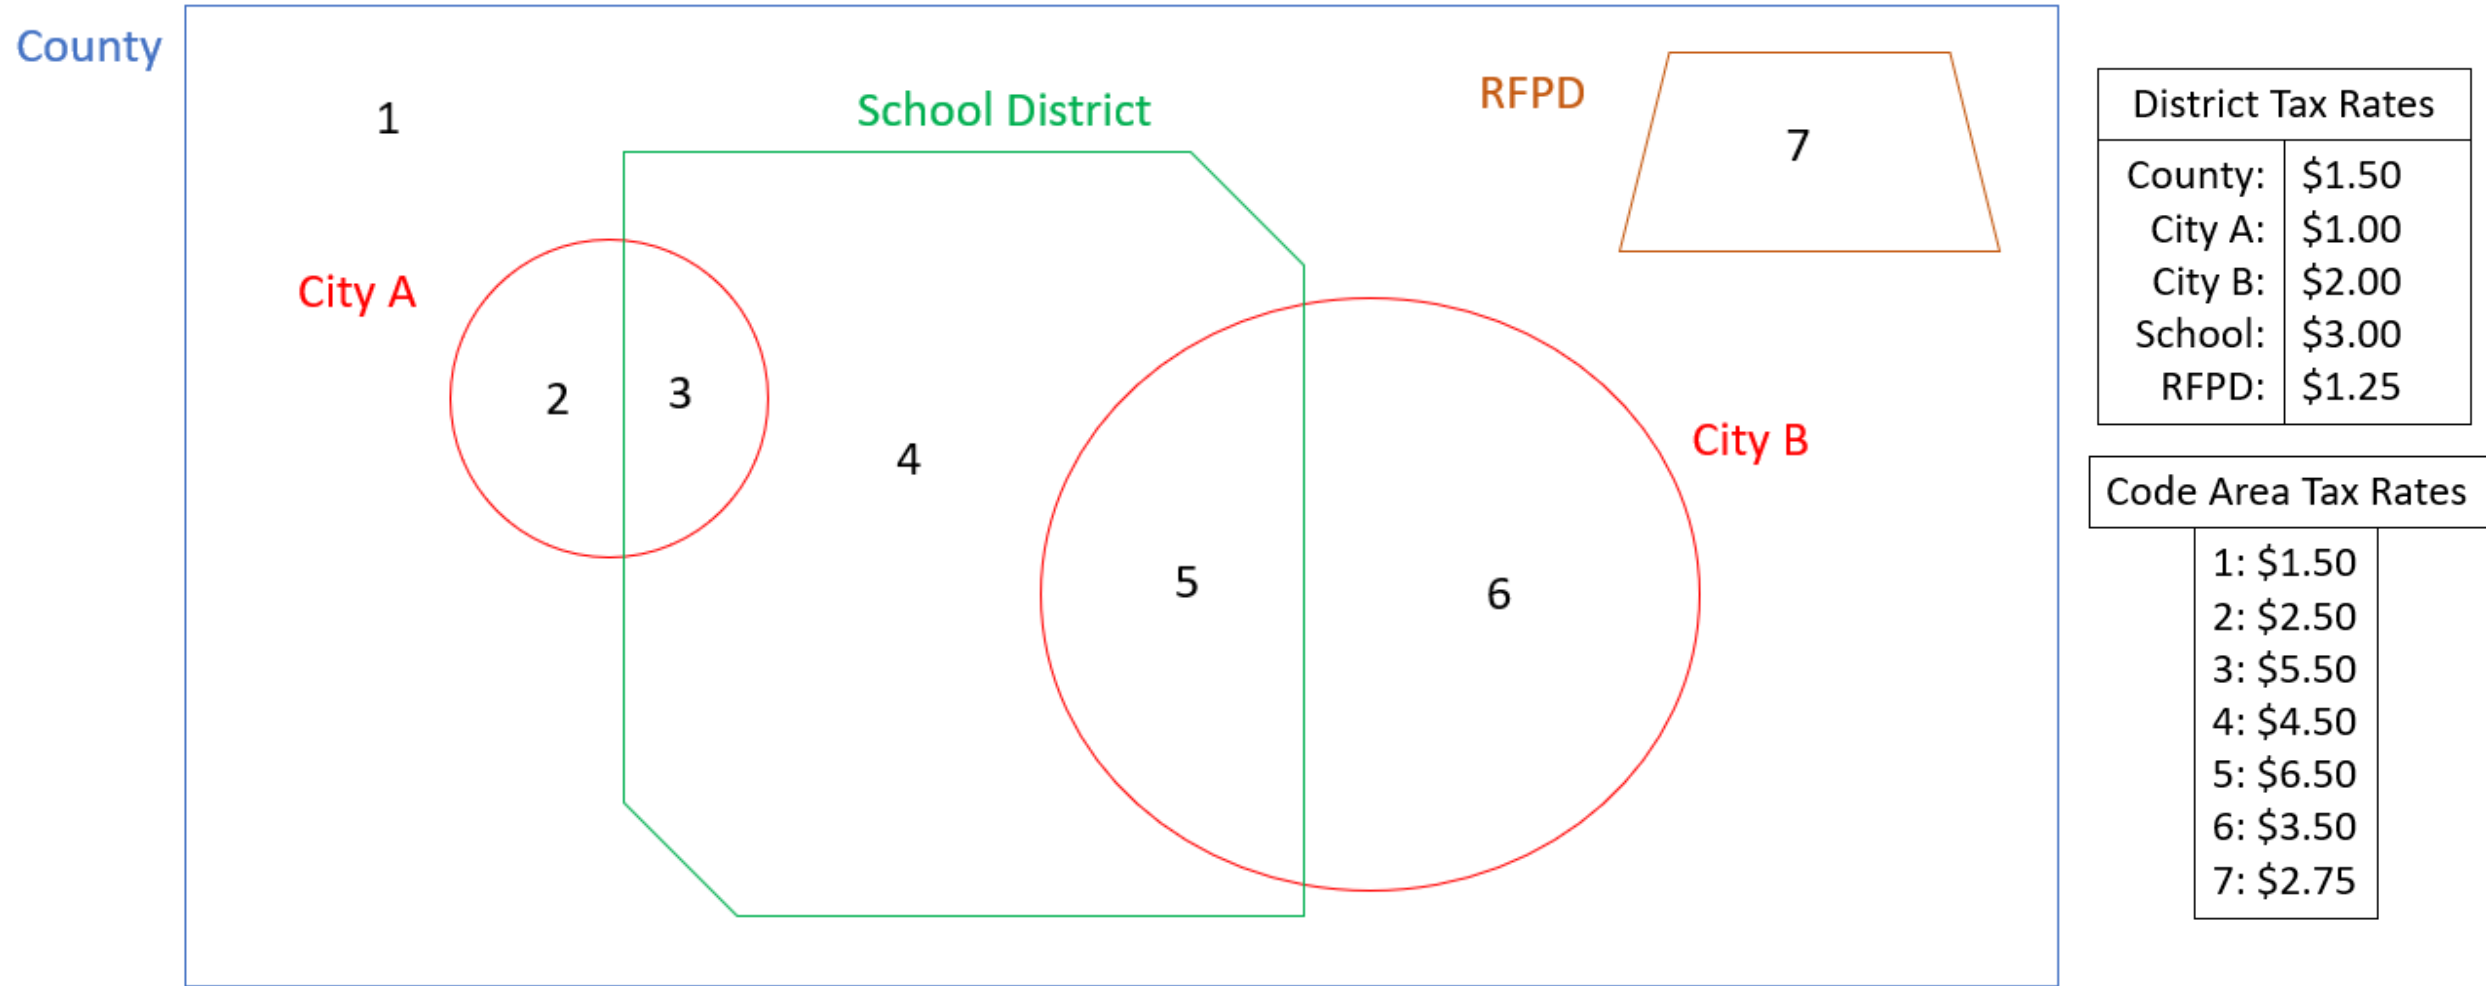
County

1

School District

RFPD

7

City A

2

3

4

5

6

City B

| District Tax Rates | |
|---|---|
| County: | \$1.50 |
| City A: | \$1.00 |
| City B: | \$2.00 |
| School: | \$3.00 |
| RFPD: | \$1.25 |

| Code Area Tax Rates |
|---|
| 1: \$1.50 |
| 2: \$2.50 |
| 3: \$5.50 |
| 4: \$4.50 |
| 5: \$6.50 |
| 6: \$3.50 |
| 7: \$2.75 |